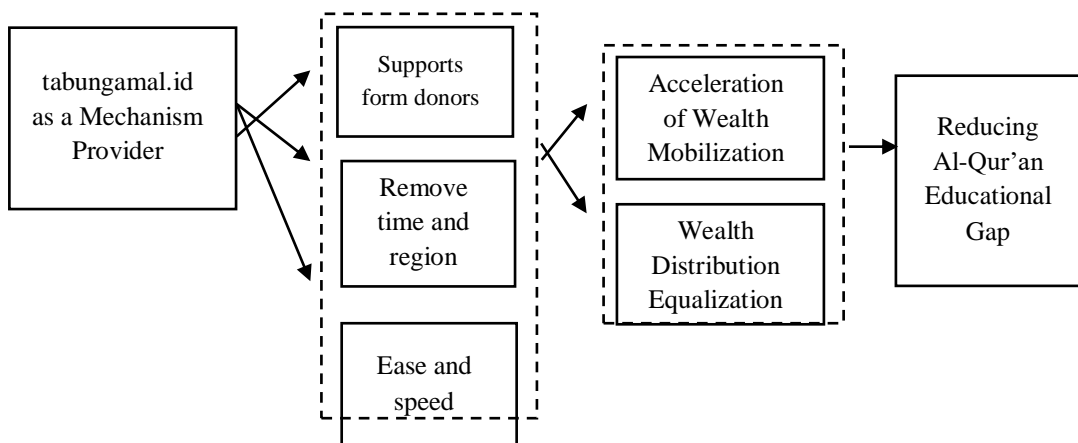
tabungamal.id as a Mechanism Provider

Supports form donors

Remove time and region

Ease and speed

Acceleration of Wealth Mobilization

Wealth Distribution Equalization

Reducing Al-Qur'an Educational Gap